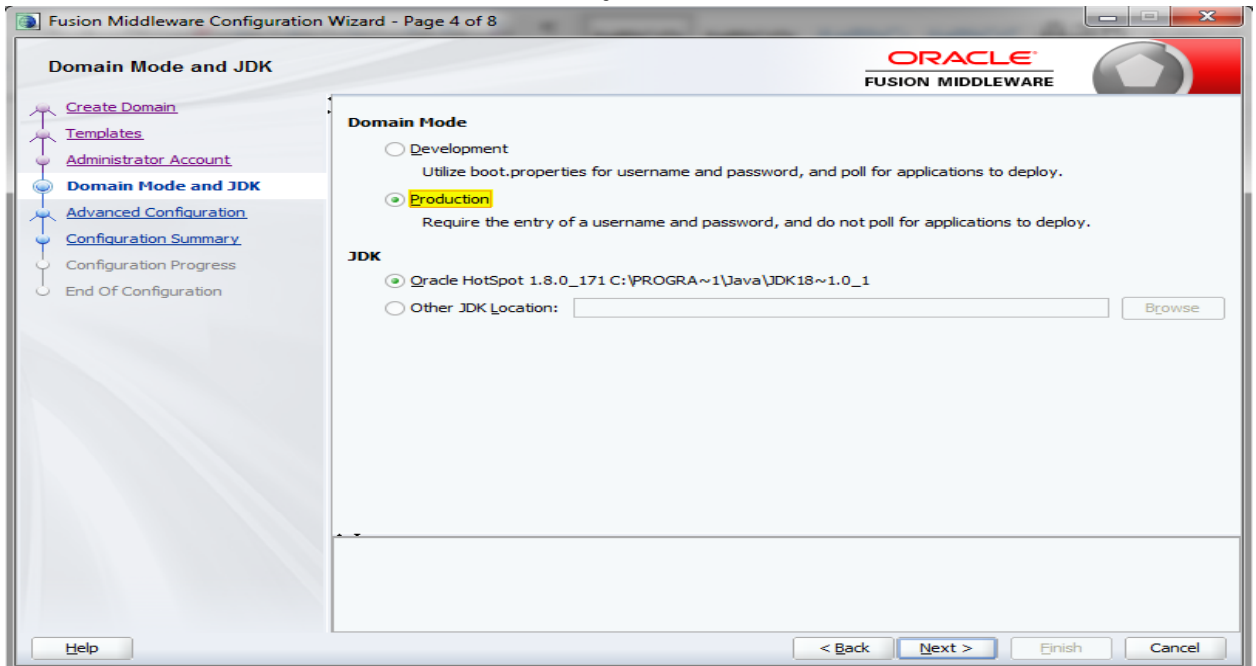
Fusion Middleware Configuration Wizard - Page 4 of 8

Domain Mode and JDK

ORACLE
FUSION MIDDLEWARE

Create Domain
Templates
Administrator Account
Domain Mode and JDK
Advanced Configuration
Configuration Summary
Configuration Progress
End Of Configuration

Domain Mode

Development
Utilize boot.properties for username and password, and poll for applications to deploy.

Production
Require the entry of a username and password, and do not poll for applications to deploy.

JDK

Oracle HotSpot 1.8.0_171 C:\PROGRA~1\Java\JDK18~1.0_1

Other JDK Location:

Browse

Help

< Back

Next >

Finish

Cancel